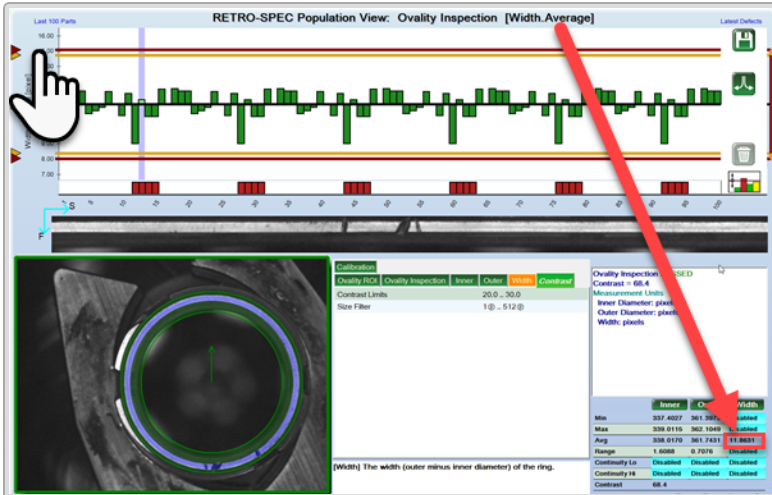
Last 100 Parts

RETRO-SPEC Population View: Ovality Inspection [Width.Average]

Latest Defects

16.00

7.00

8.00

7.00

S

F

Calibration

Ovality ROI | Ovality Inspection | Inner | Outer | Width | Contrast

| Contrast Limits | 20.0 .. 30.0 |
|---|---|
| Size Filter | 1@ .. 512@ |

[Width] The width (outer minus inner diameter) of the ring.

Ovality Inspection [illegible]SSED
Contrast = 68.4
Measurement Units
Inner Diameter: pixel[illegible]
Outer Diameter: pixel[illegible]
Width: pixels

| | Inner | O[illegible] | Width |
|---|---|---|---|
| Min | 337.4027 | 361.397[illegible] | Disabled |
| Max | 339.0115 | 362.1049 | Disabled |
| Avg | 338.0170 | 361.7431 | 11.8631 |
| Range | 1.6088 | 0.7076 | Disabled |
| Continuity Lo | Disabled | Disabled | Disabled |
| Continuity Hi | Disabled | Disabled | Disabled |
| Contrast | 68.4 | | |